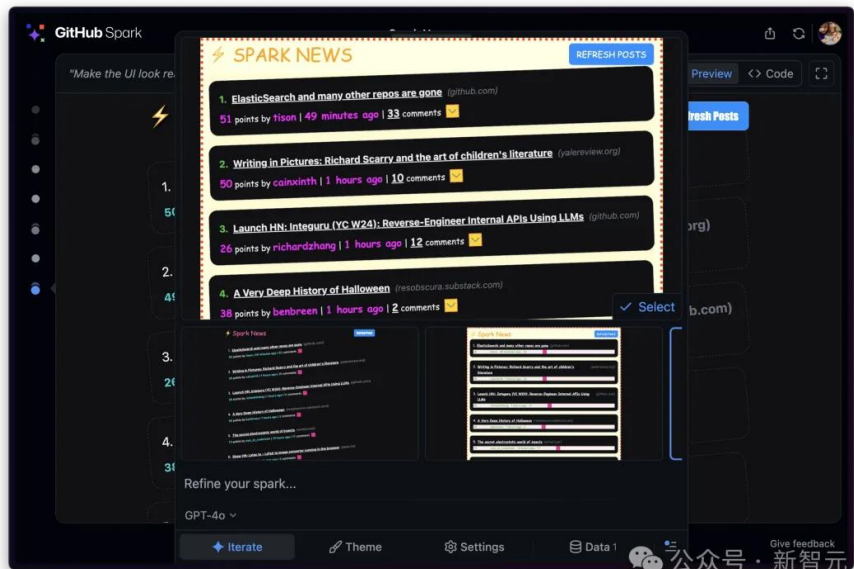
GitHub Spark

"Make the UI look re

Preview
Code

⚡ SPARK NEWS

REFRESH POSTS

1. ElasticSearch and many other repos are gone (github.com)
51 points by tison | 49 minutes ago | 33 comments

2. Writing in Pictures: Richard Scarry and the art of children's literature (yalereview.org)
50 points by cainxinth | 1 hours ago | 10 comments

3. Launch HN: Integuru (YC W24): Reverse-Engineer Internal APIs Using LLMs (github.com)
26 points by richardzhang | 1 hours ago | 12 comments

4. A Very Deep History of Halloween (resobscura.substack.com)
38 points by benbreen | 1 hours ago | 2 comments

fresh Posts

1.
50

2.
49

3.
26

4.
38

org)

b.com)

Select

Refine your spark...

GPT-4o

Iterate
Theme
Settings
Data

Give feedback

公众号 · 新智元